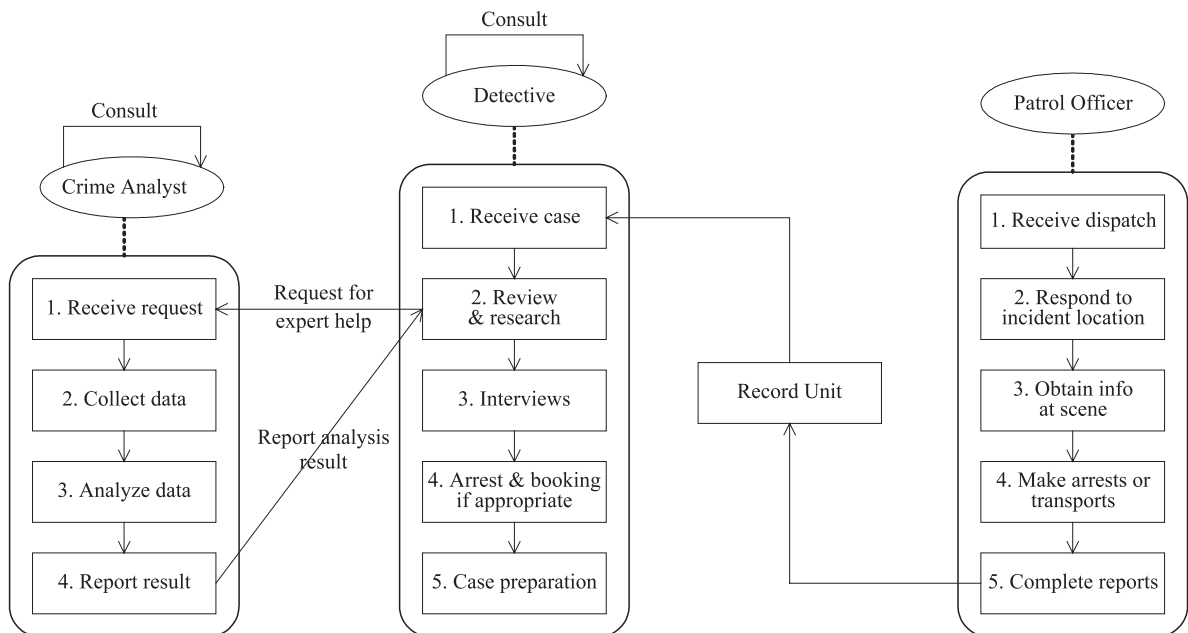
Consult

Crime Analyst

1. Receive request

2. Collect data

3. Analyze data

4. Report result

Request for expert help

Report analysis result

Consult

Detective

1. Receive case

2. Review & research

3. Interviews

4. Arrest & booking if appropriate

5. Case preparation

Record Unit

Patrol Officer

1. Receive dispatch

2. Respond to incident location

3. Obtain info at scene

4. Make arrests or transports

5. Complete reports